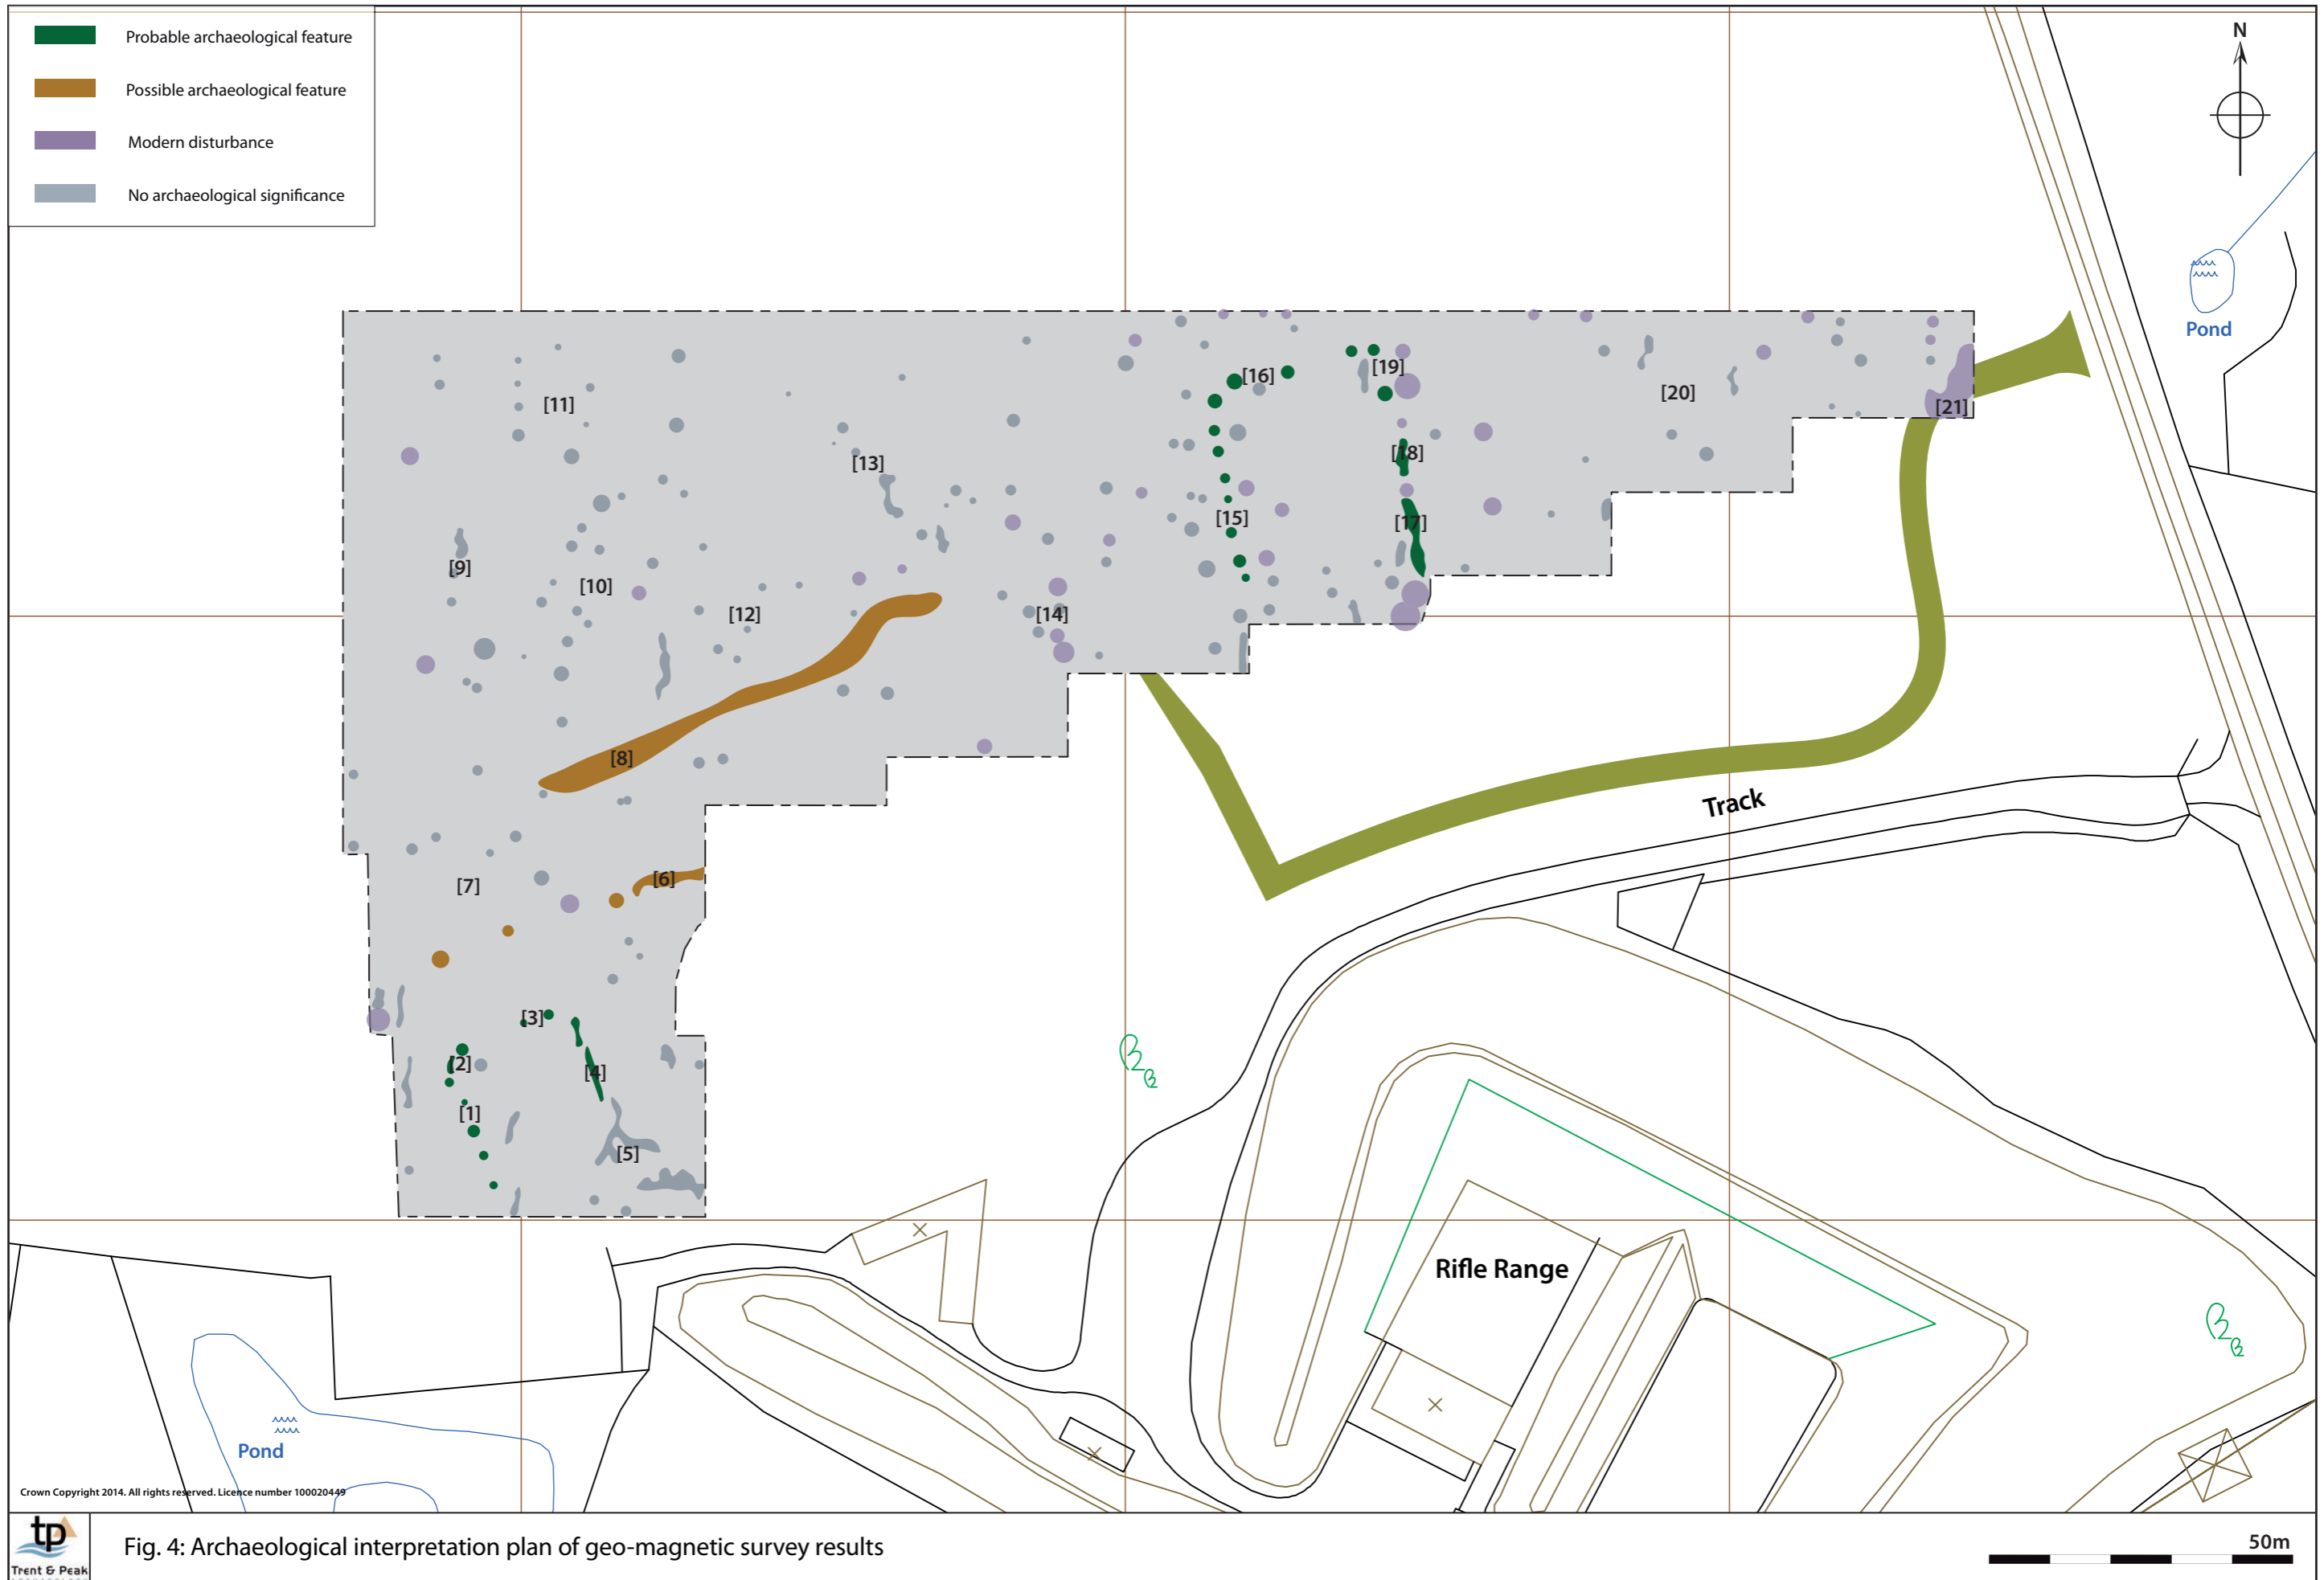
Probable archaeological feature

Possible archaeological feature

Modern disturbance

No archaeological significance

N

Pond

[11]

[16]

[19]

[20]

[21]

[13]

[18]

[15]

[17]

[9]

[10]

[12]

[14]

[8]

[7]

[6]

[3]

[2]

[4]

[1]

[5]

Track

Rifle Range

Pond

Crown Copyright 2014. All rights reserved. Licence number 100020449

tp
Trent & Peak

Fig. 4: Archaeological interpretation plan of geo-magnetic survey results

50m